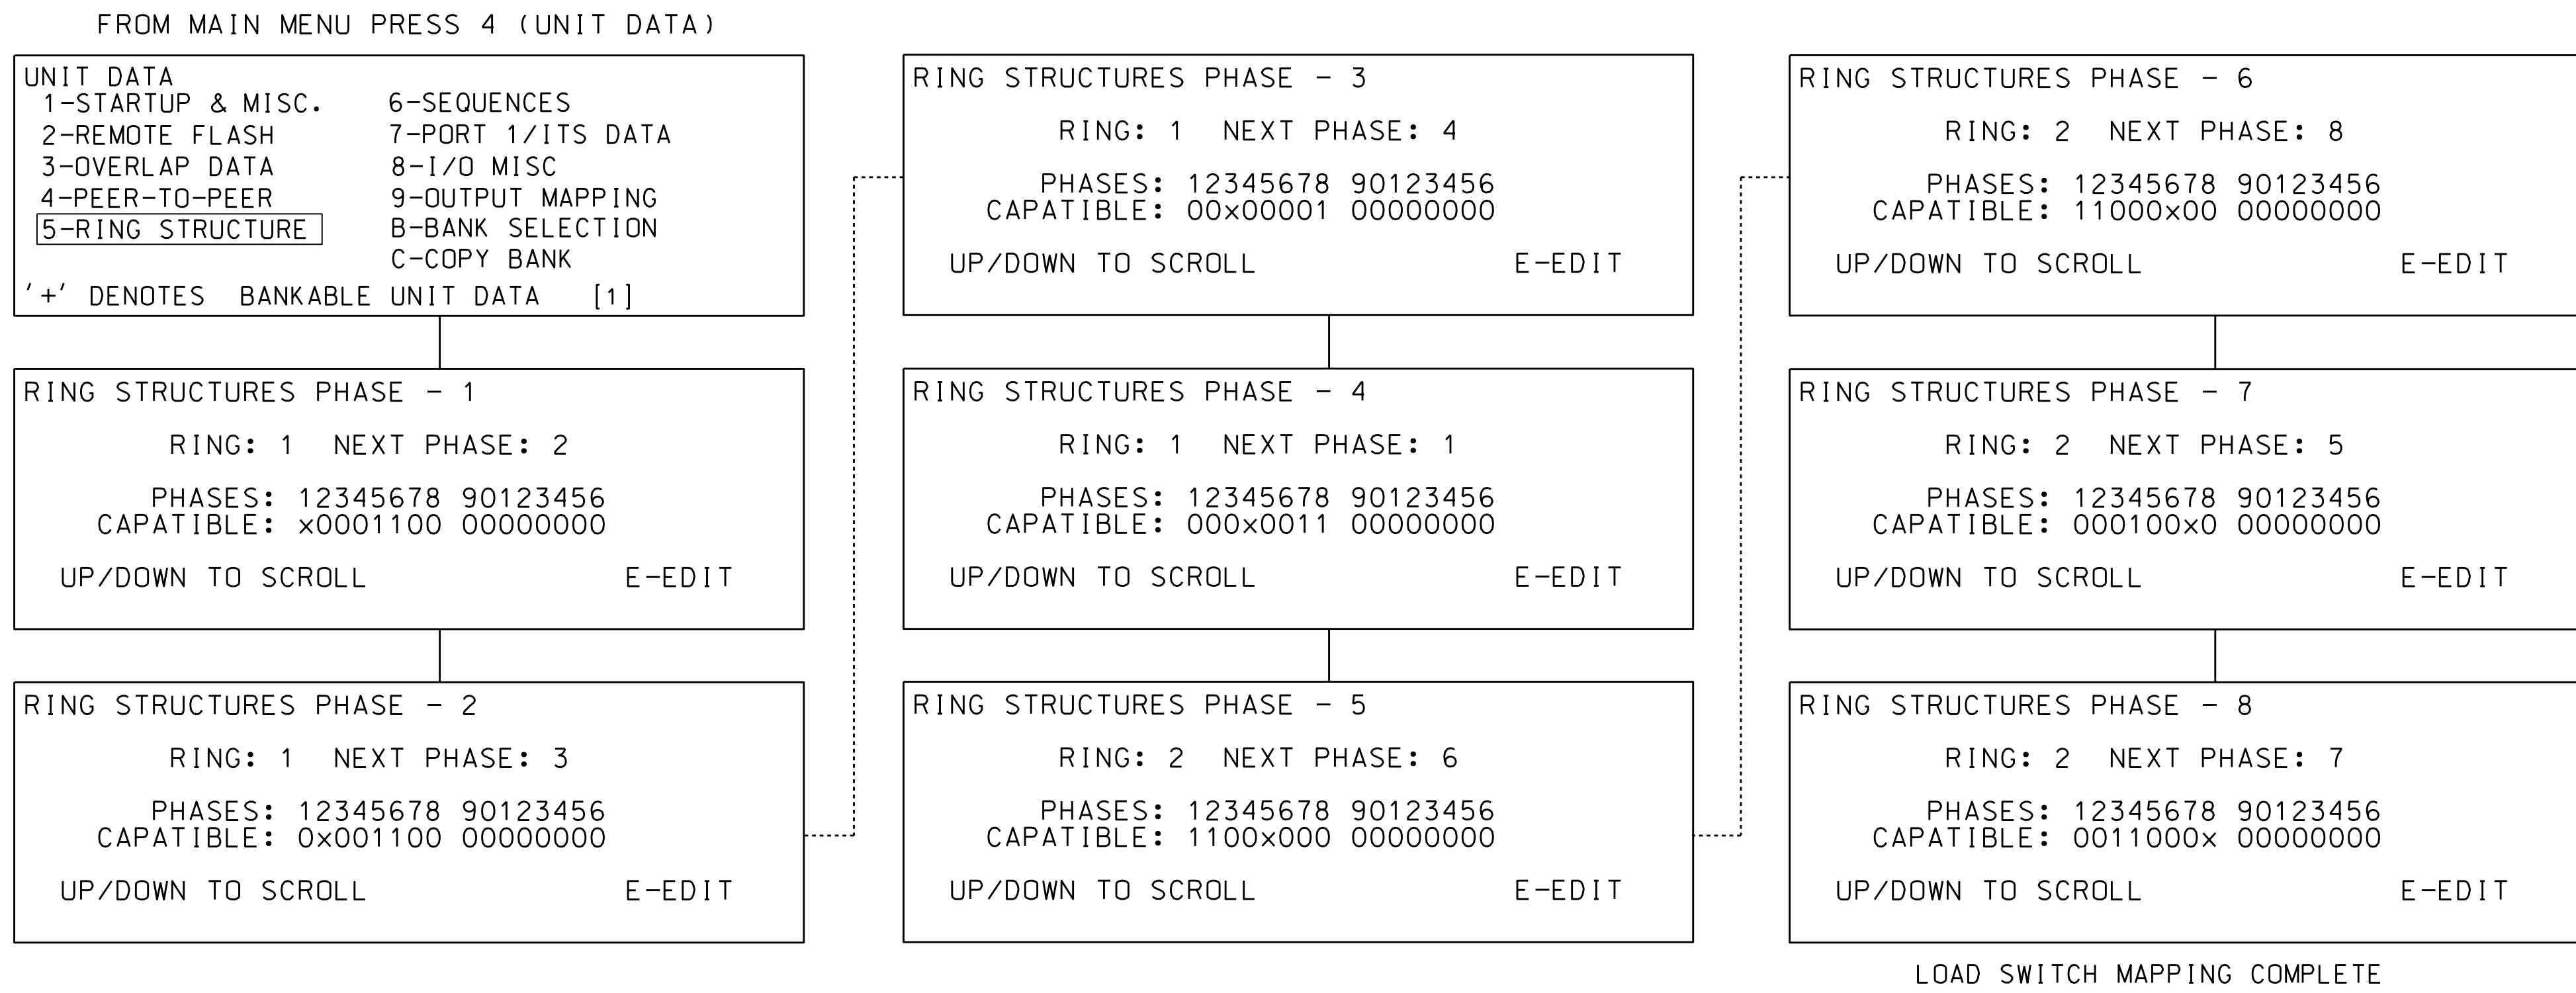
FROM MAIN MENU PRESS 4 (UNIT DATA)

UNIT DATA
1-STARTUP & MISC.
2-REMOTE FLASH
3-OVERLAP DATA
4-PEER-TO-PEER
5-RING STRUCTURE
6-SEQUENCES
7-PORT 1/ITS DATA
8-I/O MISC
9-OUTPUT MAPPING
B-BANK SELECTION
C-COPY BANK
'+' DENOTES BANKABLE UNIT DATA [1]

RING STRUCTURES PHASE - 1
RING: 1 NEXT PHASE: 2
PHASES: 12345678 90123456
CAPATIBLE: x0001100 00000000
UP/DOWN TO SCROLL E-EDIT

RING STRUCTURES PHASE - 2
RING: 1 NEXT PHASE: 3
PHASES: 12345678 90123456
CAPATIBLE: 0x001100 00000000
UP/DOWN TO SCROLL E-EDIT

RING STRUCTURES PHASE - 3
RING: 1 NEXT PHASE: 4
PHASES: 12345678 90123456
CAPATIBLE: 00x00001 00000000
UP/DOWN TO SCROLL E-EDIT

RING STRUCTURES PHASE - 4
RING: 1 NEXT PHASE: 1
PHASES: 12345678 90123456
CAPATIBLE: 000x0011 00000000
UP/DOWN TO SCROLL E-EDIT

RING STRUCTURES PHASE - 5
RING: 2 NEXT PHASE: 6
PHASES: 12345678 90123456
CAPATIBLE: 1100x000 00000000
UP/DOWN TO SCROLL E-EDIT

RING STRUCTURES PHASE - 6
RING: 2 NEXT PHASE: 8
PHASES: 12345678 90123456
CAPATIBLE: 11000x00 00000000
UP/DOWN TO SCROLL E-EDIT

RING STRUCTURES PHASE - 7
RING: 2 NEXT PHASE: 5
PHASES: 12345678 90123456
CAPATIBLE: 000100x0 00000000
UP/DOWN TO SCROLL E-EDIT

RING STRUCTURES PHASE - 8
RING: 2 NEXT PHASE: 7
PHASES: 12345678 90123456
CAPATIBLE: 0011000x 00000000
UP/DOWN TO SCROLL E-EDIT

LOAD SWITCH MAPPING COMPLETE